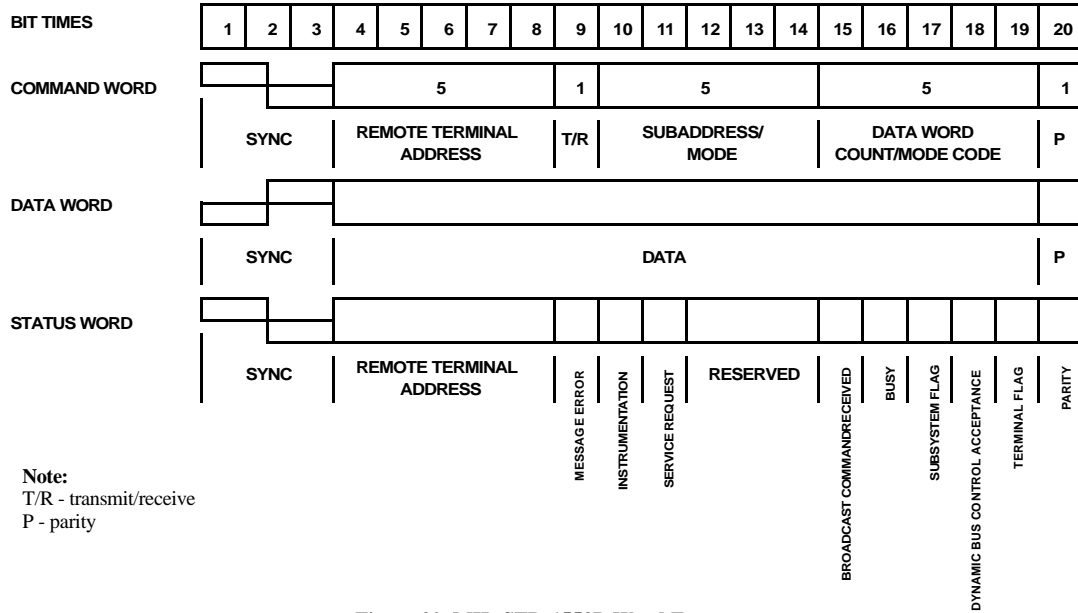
BIT TIMES

| 1 | 2 | 3 | 4 | 5 | 6 | 7 | 8 | 9 | 10 | 11 | 12 | 13 | 14 | 15 | 16 | 17 | 18 | 19 | 20 |
|---|---|---|---|---|---|---|---|---|---|---|---|---|---|---|---|---|---|---|---|

COMMAND WORD

5 1 5 5 1

SYNC REMOTE TERMINAL ADDRESS T/R SUBADDRESS/ MODE DATA WORD COUNT/MODE CODE P

DATA WORD

SYNC DATA P

STATUS WORD

SYNC REMOTE TERMINAL ADDRESS MESSAGE ERROR INSTRUMENTATION SERVICE REQUEST RESERVED BROADCAST COMMANDRECEIVED BUSY SUBSYSTEM FLAG DYNAMIC BUS CONTROL ACCEPTANCE TERMINAL FLAG PARITY

Note:
T/R - transmit/receive
P - parity

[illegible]